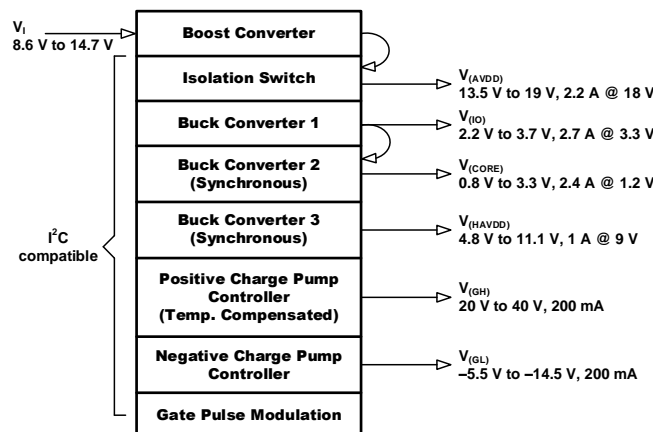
$V_I$
8.6 V to 14.7 V

Boost Converter

Isolation Switch

Buck Converter 1

Buck Converter 2 (Synchronous)

Buck Converter 3 (Synchronous)

Positive Charge Pump Controller (Temp. Compensated)

Negative Charge Pump Controller

Gate Pulse Modulation

$I^2C$ compatible

$V_{(AVDD)}$
13.5 V to 19 V, 2.2 A @ 18 V

$V_{(IO)}$
2.2 V to 3.7 V, 2.7 A @ 3.3 V

$V_{(CORE)}$
0.8 V to 3.3 V, 2.4 A @ 1.2 V

$V_{(HAVDD)}$
4.8 V to 11.1 V, 1 A @ 9 V

$V_{(GH)}$
20 V to 40 V, 200 mA

$V_{(GL)}$
–5.5 V to –14.5 V, 200 mA